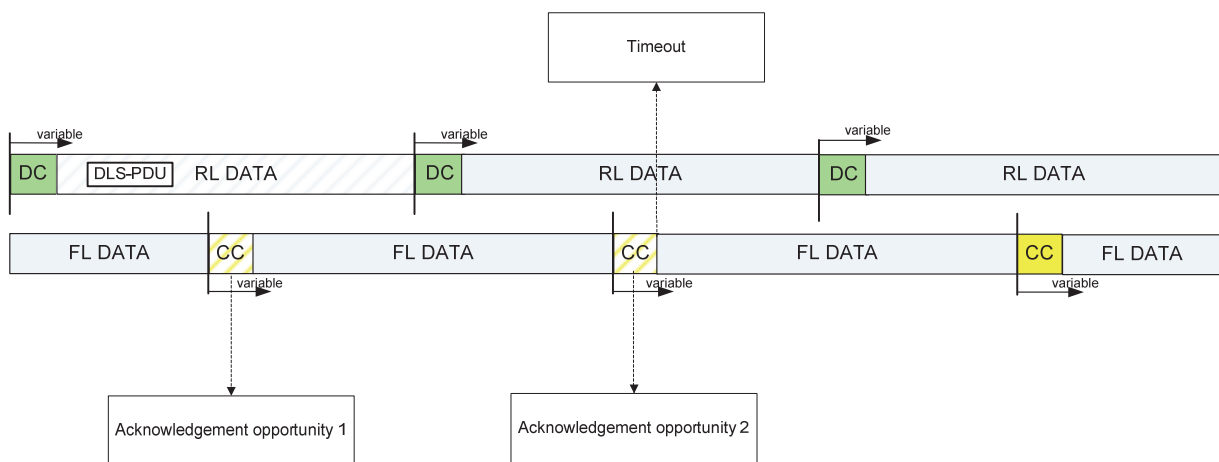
Timeout

variable

DC

DLS-PDU

RL DATA

variable

DC

RL DATA

variable

DC

RL DATA

FL DATA

CC

FL DATA

CC

FL DATA

CC

FL DATA

variable

variable

variable

Acknowledgement opportunity 1

Acknowledgement opportunity 2